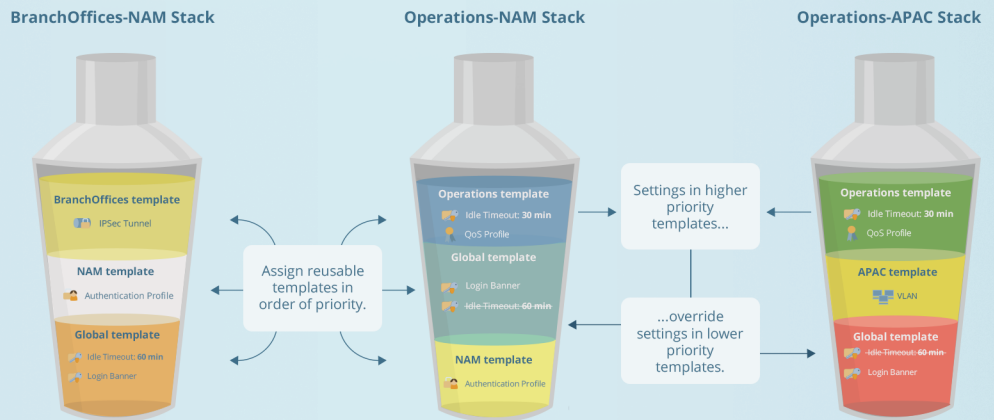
BranchOffices-NAM Stack

BranchOffices template
IPSec Tunnel
NAM template
Authentication Profile
Global template
Idle Timeout: 60 min
Login Banner

Assign reusable templates in order of priority.

Operations-NAM Stack

Operations template
Idle Timeout: 30 min
QoS Profile
Global template
Login Banner
~~Idle Timeout: 60 min~~
NAM template
Authentication Profile

Settings in higher priority templates...

...override settings in lower priority templates.

Operations-APAC Stack

Operations template
Idle Timeout: 30 min
QoS Profile
APAC template
VLAN
Global template
~~Idle Timeout: 60 min~~
Login Banner